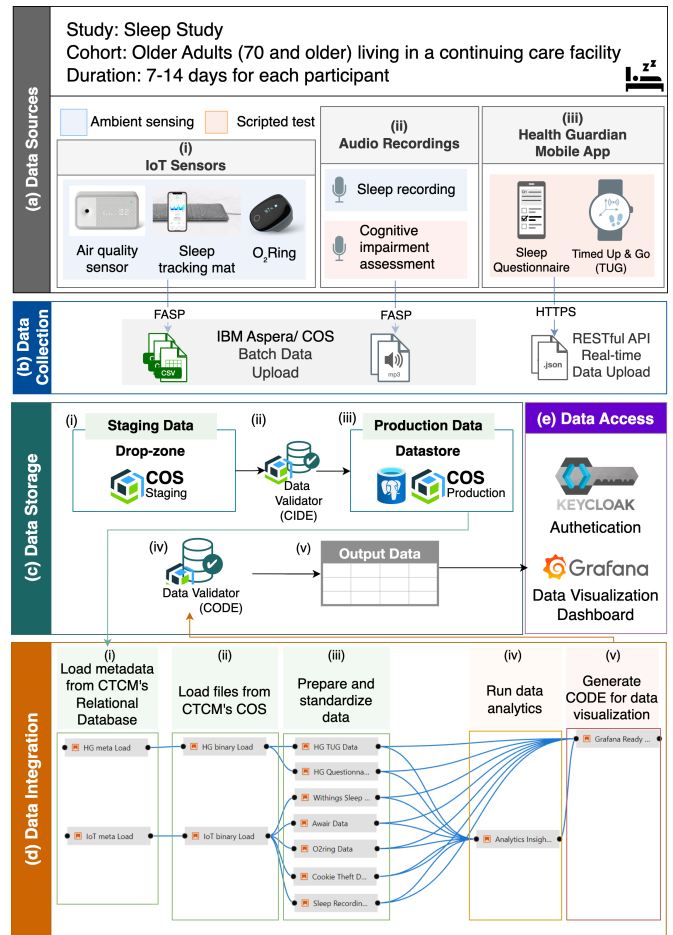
Study: Sleep Study
Cohort: Older Adults (70 and older) living in a continuing care facility
Duration: 7-14 days for each participant

(a) Data Sources

Ambient sensing
Scripted test

(i)
IoT Sensors

Air quality sensor
Sleep tracking mat
$O_2$Ring

(ii)
Audio Recordings

Sleep recording
Cognitive impairment assessment

(iii)
Health Guardian Mobile App

Sleep Questionnaire
Timed Up & Go (TUG)

(b) Data Collection

FASP
FASP
HTTPS

CSV
IBM Aspera/ COS
Batch Data Upload
mp3
.json
RESTful API
Real-time Data Upload

(c) Data Storage

(i)
Staging Data
Drop-zone
COS
Staging

(ii)
Data Validator (CIDE)

(iii)
Production Data
Datastore
COS
Production

(iv)
Data Validator (CODE)

(v)
Output Data

(e) Data Access

KEYCLOAK
Authetication

Grafana
Data Visualization Dashboard

(d) Data Integration

(i)
Load metadata from CTCM's Relational Database

(ii)
Load files from CTCM's COS

(iii)
Prepare and standardize data

(iv)
Run data analytics

(v)
Generate CODE for data visualization

HG meta Load
IoT meta Load
HG binary Load
IoT binary Load
HG TUG Data
HG Questionna...
Withings Sleep ...
Awair Data
O2ring Data
Cookie Theft D...
Sleep Recordin...
Analytics Insigh...
Grafana Ready ...